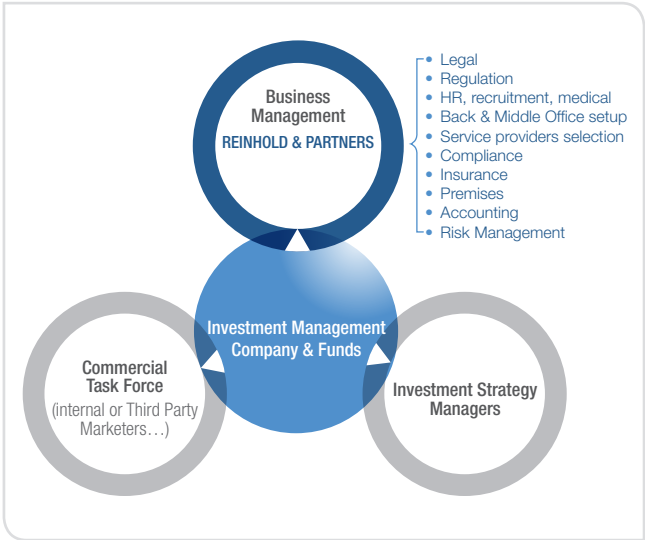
Business Management
REINHOLD & PARTNERS

- Legal
- Regulation
- HR, recruitment, medical
- Back & Middle Office setup
- Service providers selection
- Compliance
- Insurance
- Premises
- Accounting
- Risk Management

Investment Management Company & Funds

Commercial Task Force
(internal or Third Party Marketers…)

Investment Strategy Managers